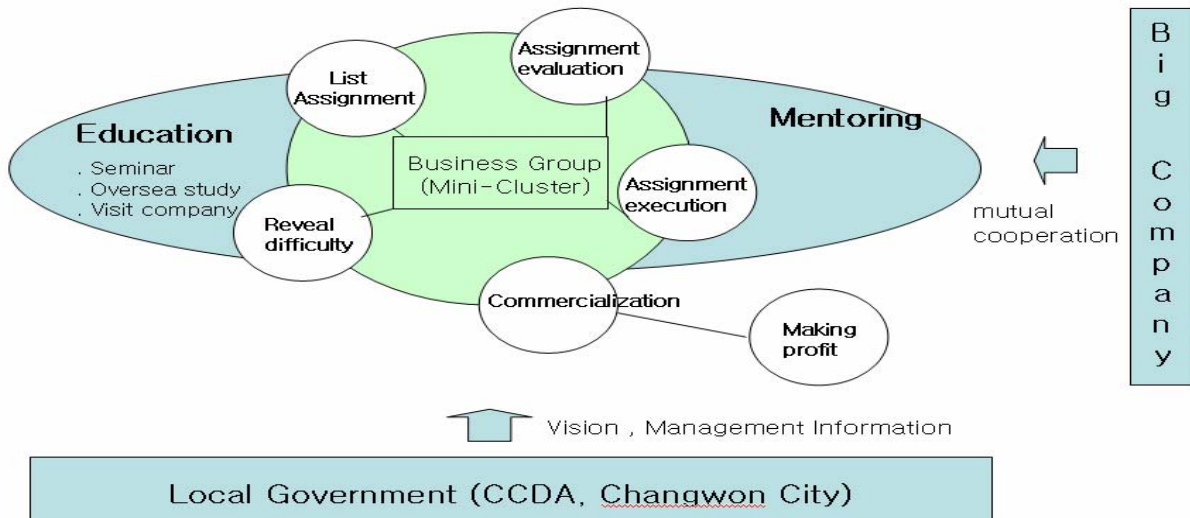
Assignment evaluation

List Assignment

Education

. Seminar
. Oversea study
. Visit company

Business Group (Mini-Cluster)

Mentoring

Assignment execution

Reveal difficulty

Commercialization

Making profit

mutual cooperation

B
i
g

C
o
m
p
a
n
y

Vision , Management Information

Local Government (CCDA, Changwon City)